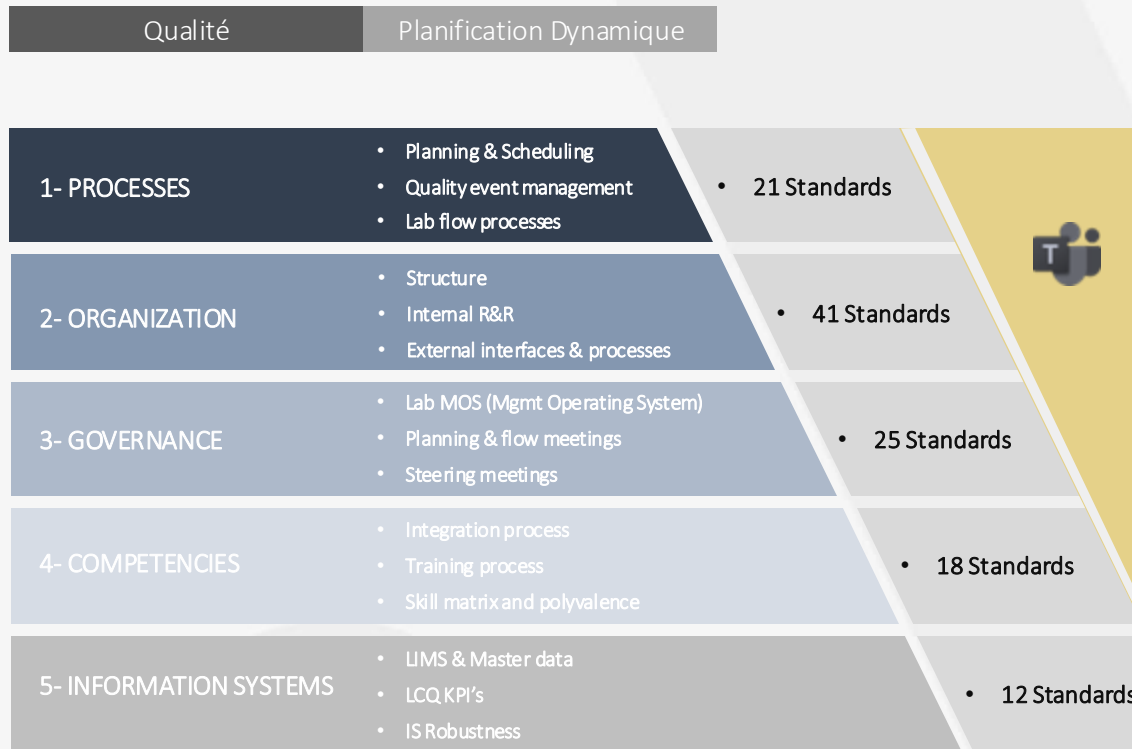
Qualité | Planification Dynamique

1- PROCESSES
• Planning & Scheduling
• Quality event management
• Lab flow processes
• 21 Standards

2- ORGANIZATION
• Structure
• Internal R&R
• External interfaces & processes
• 41 Standards

3- GOVERNANCE
• Lab MOS (Mgmt Operating System)
• Planning & flow meetings
• Steering meetings
• 25 Standards

4- COMPETENCIES
• Integration process
• Training process
• Skill matrix and polyvalence
• 18 Standards

5- INFORMATION SYSTEMS
• LIMS & Master data
• LCQ KPI's
• IS Robustness
• 12 Standards

T